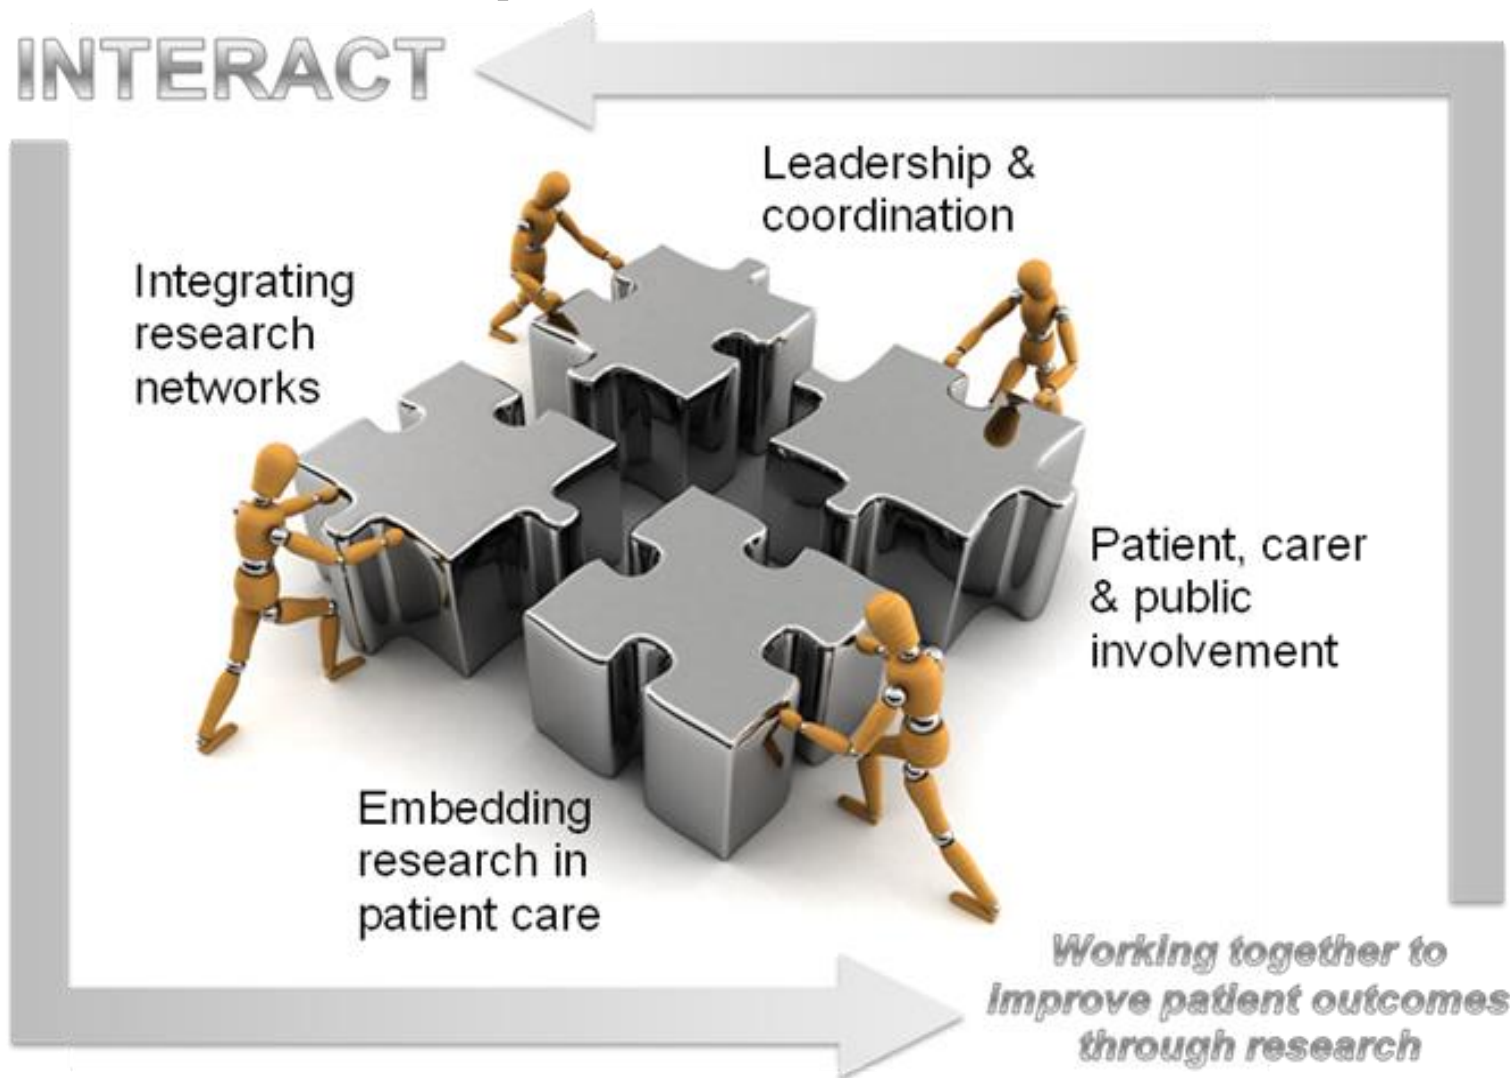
INTERACT

Leadership & coordination

Integrating research networks

Patient, carer & public involvement

Embedding research in patient care

Working together to improve patient outcomes through research